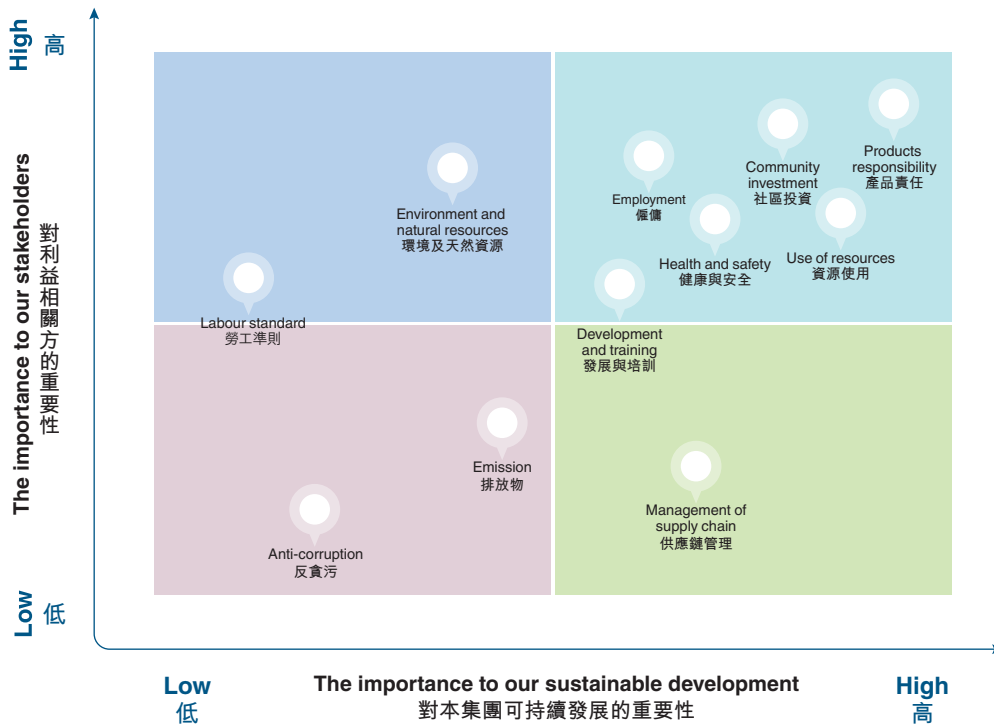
High 高

The importance to our stakeholders 對利益相關方的重要性

Low 低

Environment and natural resources 環境及天然資源

Labour standard 勞工準則

Employment 僱傭

Community investment 社區投資

Products responsibility 產品責任

Health and safety 健康與安全

Use of resources 資源使用

Development and training 發展與培訓

Emission 排放物

Anti-corruption 反貪污

Management of supply chain 供應鏈管理

Low 低

The importance to our sustainable development 對本集團可持續發展的重要性

High 高